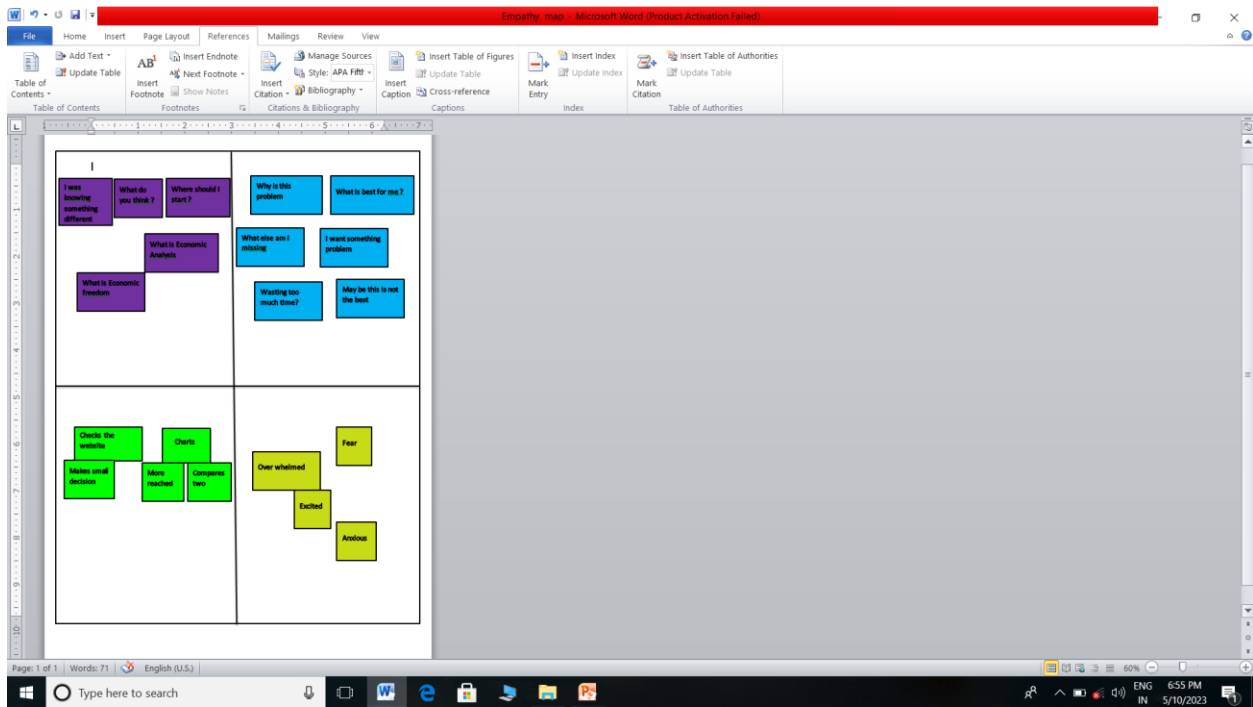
Empathy_map - Microsoft Word (Product Activation Failed)

File | Home | Insert | Page Layout | References | Mailings | Review | View

Table of Contents
Add Text
Update Table
Table of Contents

Insert Footnote
Insert Endnote
Next Footnote
Show Notes
Footnotes

Insert Citation
Manage Sources
Style: APA Fifth
Bibliography
Citations & Bibliography

Insert Caption
Insert Table of Figures
Update Table
Cross-reference
Captions

Mark Entry
Insert Index
Update Index
Index

Mark Citation
Insert Table of Authorities
Update Table
Table of Authorities

I

I was knowing something different

What do you think ?

Where should I start ?

What is Economic Analysis

What is Economic freedom

Why is this problem

What is best for me ?

What else am I missing

I want something problem

Wasting too much time?

May be this is not the best

Checks the website

Charts

Makes small decision

More reached

Compares two

Fear

Over whelmed

Excited

Anxious

Page: 1 of 1 | Words: 71 | English (U.S.)

60%

Type here to search

ENG IN 6:55 PM 5/10/2023